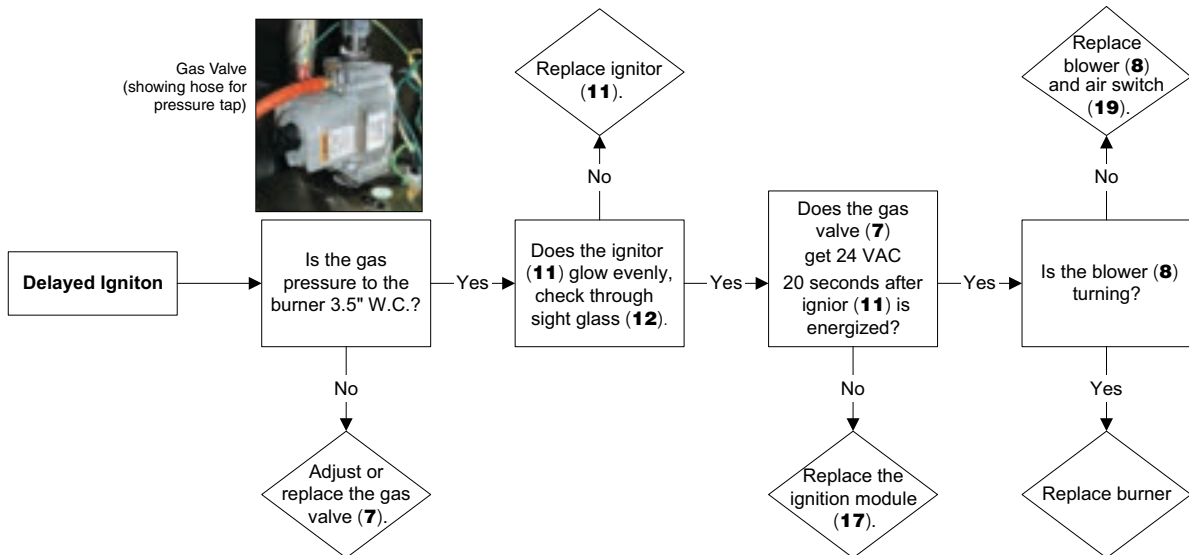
Gas Valve (showing hose for pressure tap)

Delayed Igniton

Is the gas pressure to the burner 3.5" W.C.?

Yes

No

Adjust or replace the gas valve (**7**).

Does the ignitor (**11**) glow evenly, check through sight glass (**12**).

No

Replace ignitor (**11**).

Yes

Does the gas valve (**7**) get 24 VAC 20 seconds after ignior (**11**) is energized?

No

Replace the ignition module (**17**).

Yes

Is the blower (**8**) turning?

No

Replace blower (**8**) and air switch (**19**).

Yes

Replace burner